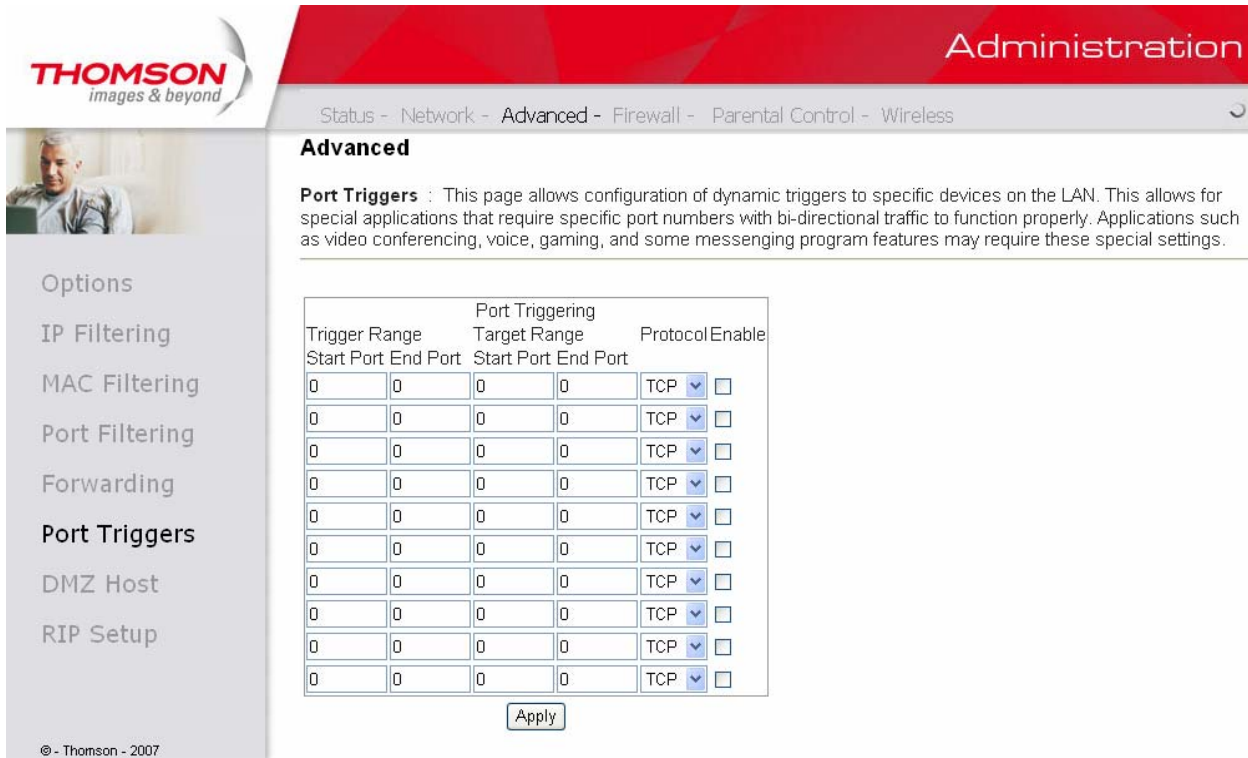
THOMSON
images & beyond

Administration

Status - Network - Advanced - Firewall - Parental Control - Wireless

Advanced

**Port Triggers** : This page allows configuration of dynamic triggers to specific devices on the LAN. This allows for special applications that require specific port numbers with bi-directional traffic to function properly. Applications such as video conferencing, voice, gaming, and some messenging program features may require these special settings.

Options
IP Filtering
MAC Filtering
Port Filtering
Forwarding
Port Triggers
DMZ Host
RIP Setup

Port Triggering

| Trigger Range Start Port | Trigger Range End Port | Target Range Start Port | Target Range End Port | Protocol | Enable |
|---|---|---|---|---|---|
| 0 | 0 | 0 | 0 | TCP | |
| 0 | 0 | 0 | 0 | TCP | |
| 0 | 0 | 0 | 0 | TCP | |
| 0 | 0 | 0 | 0 | TCP | |
| 0 | 0 | 0 | 0 | TCP | |
| 0 | 0 | 0 | 0 | TCP | |
| 0 | 0 | 0 | 0 | TCP | |
| 0 | 0 | 0 | 0 | TCP | |
| 0 | 0 | 0 | 0 | TCP | |
| 0 | 0 | 0 | 0 | TCP | |

Apply

© - Thomson - 2007